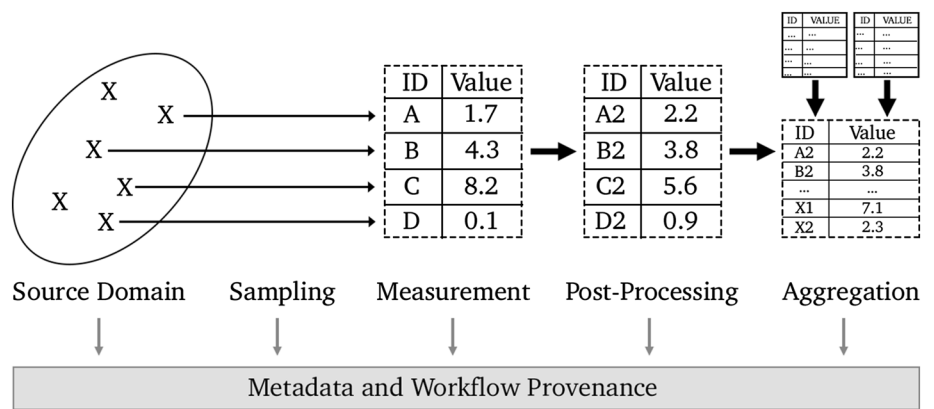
X
X
X
X
X
X

| ID | Value |
|---|---|
| A | 1.7 |
| B | 4.3 |
| C | 8.2 |
| D | 0.1 |

| ID | Value |
|---|---|
| A2 | 2.2 |
| B2 | 3.8 |
| C2 | 5.6 |
| D2 | 0.9 |

| ID | VALUE |
|---|---|
| ... | ... |
| ... | ... |
| ... | ... |
| ... | ... |

| ID | VALUE |
|---|---|
| ... | ... |
| ... | ... |
| ... | ... |
| ... | ... |

| ID | Value |
|---|---|
| A2 | 2.2 |
| B2 | 3.8 |
| ... | ... |
| X1 | 7.1 |
| X2 | 2.3 |

Source Domain Sampling Measurement Post-Processing Aggregation

Metadata and Workflow Provenance